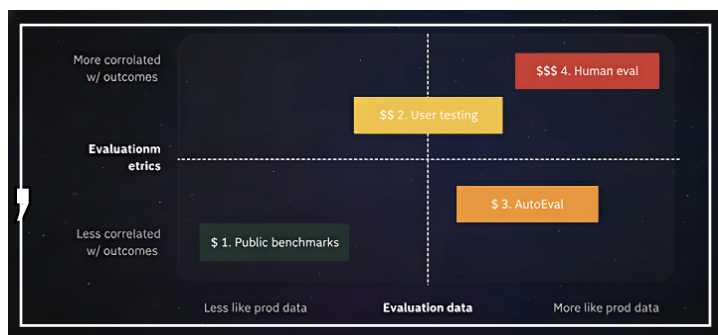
More corrolated w/ outcomes

$$$ 4. Human eval

$$ 2. User testing

Evaluationmetrics

$ 3. AutoEval

Less correlated w/ outcomes

$ 1. Public benchmarks

Less like prod data

Evaluation data

More like prod data